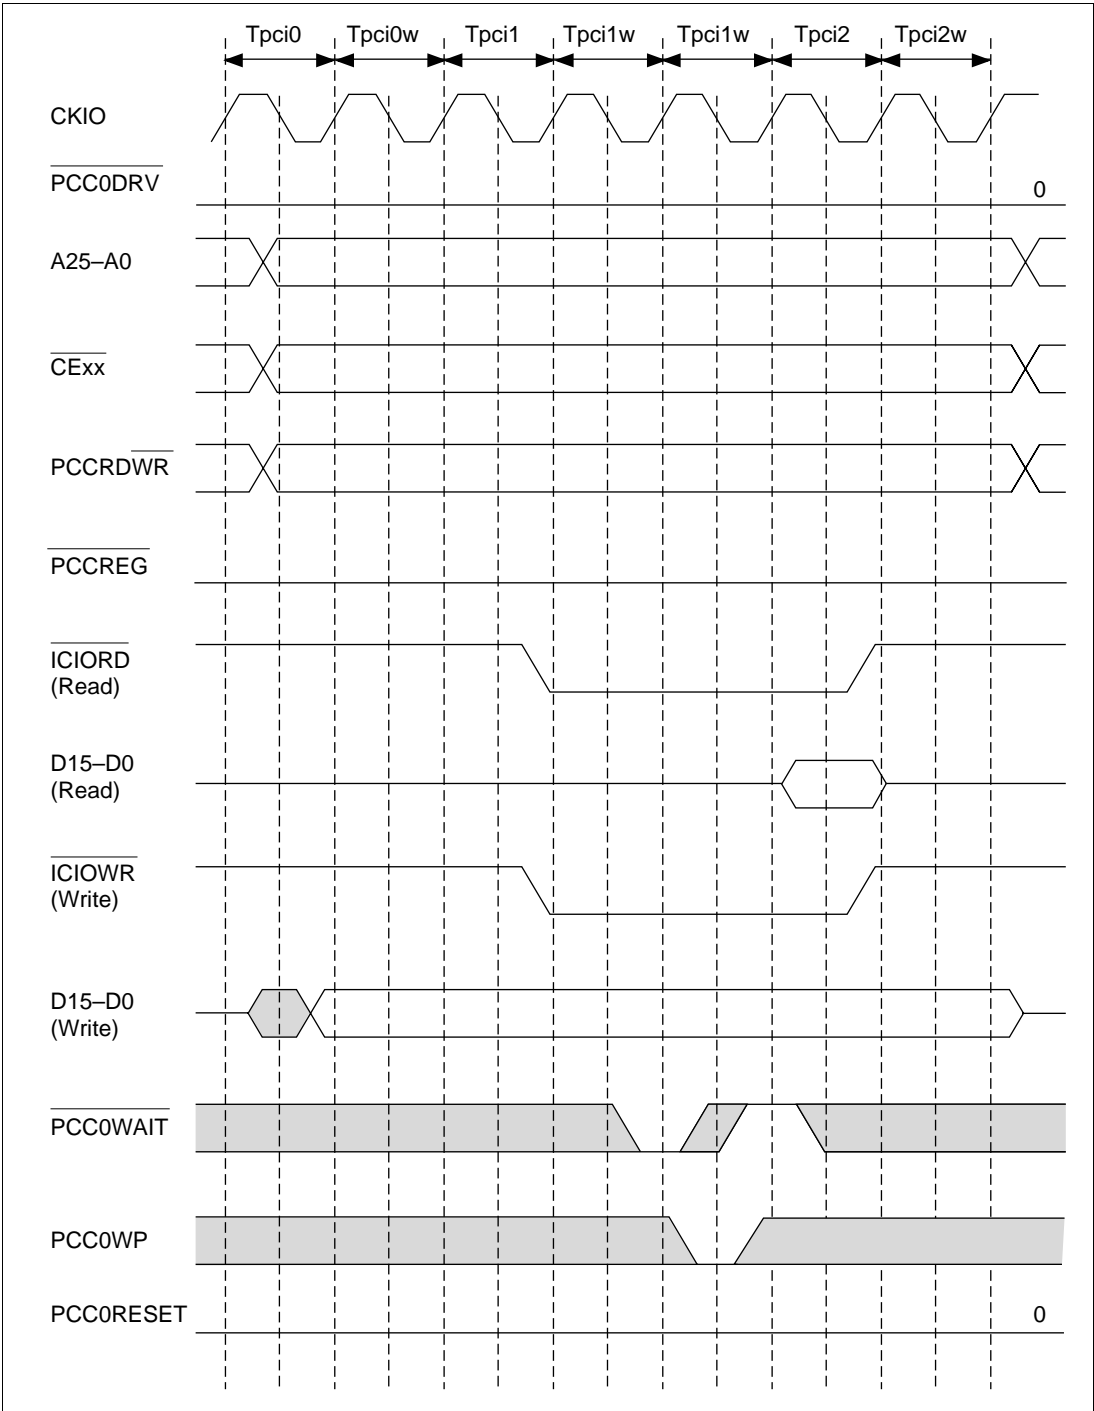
Tpci0 Tpci0w Tpci1 Tpci1w Tpci1w Tpci2 Tpci2w

CKIO

$\overline{\text{PCC0DRV}}$

0

A25–A0

$\overline{\text{CExx}}$

PCCRD$\overline{\text{WR}}$

$\overline{\text{PCCREG}}$

$\overline{\text{ICIORD}}$
(Read)

D15–D0
(Read)

$\overline{\text{ICIOWR}}$
(Write)

D15–D0
(Write)

$\overline{\text{PCC0WAIT}}$

PCC0WP

PCC0RESET

0